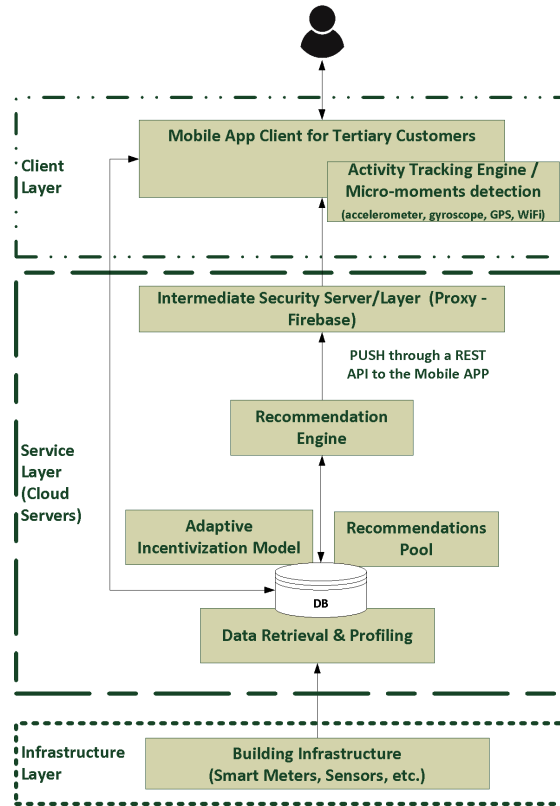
Client Layer

Mobile App Client for Tertiary Customers

Activity Tracking Engine / Micro-moments detection (accelerometer, gyroscope, GPS, WiFi)

Intermediate Security Server/Layer (Proxy - Firebase)

PUSH through a REST API to the Mobile APP

Recommendation Engine

Service Layer (Cloud Servers)

Adaptive Incentivization Model

Recommendations Pool

DB

Data Retrieval & Profiling

Infrastructure Layer

Building Infrastructure (Smart Meters, Sensors, etc.)